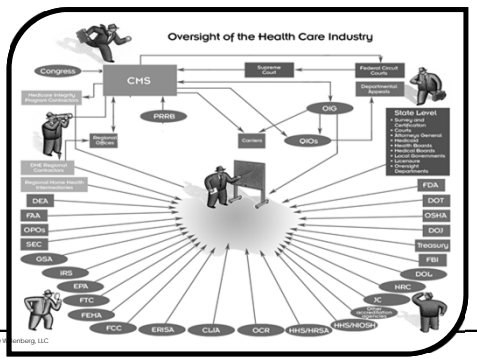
Oversight of the Health Care Industry

Congress

CMS

Supreme Court

Federal Circuit Courts

Departmental Appeals

Medicare Integrity Program Contractors

PRRB

OIG

Regional Offices

Carriers

QIOs

State Level
• Survey and Certification
• Courts
• Attorneys General
• Medicaid
• Health Boards
• Medical Boards
• Local Governments
• Licensure
• Oversight Departments

DME Regional Contractors

Regional Home Health Intermediaries

DEA

FAA

OPOs

SEC

GSA

IRS

EPA

FTC

FEHA

FCC

ERISA

CLIA

OCR

HHS/HRSA

HHS/NIOSH

Other accreditation agencies

JC

HRC

DOL

FBI

Treasury

DOJ

OSHA

DOT

FDA

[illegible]enberg, LLC